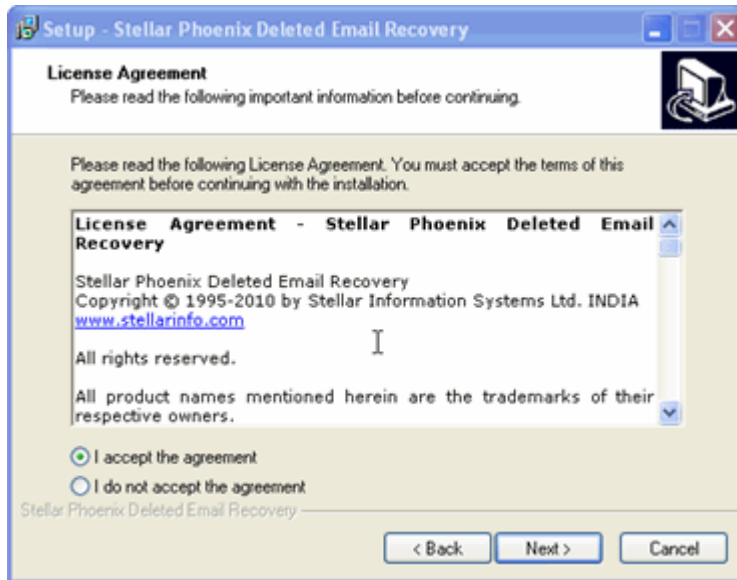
Setup - Stellar Phoenix Deleted Email Recovery

License Agreement
Please read the following important information before continuing.

Please read the following License Agreement. You must accept the terms of this agreement before continuing with the installation.

License Agreement - Stellar Phoenix Deleted Email Recovery

Stellar Phoenix Deleted Email Recovery
Copyright © 1995-2010 by Stellar Information Systems Ltd. INDIA
www.stellarinfo.com

All rights reserved.

All product names mentioned herein are the trademarks of their respective owners.

I accept the agreement
I do not accept the agreement

Stellar Phoenix Deleted Email Recovery

< Back
Next >
Cancel